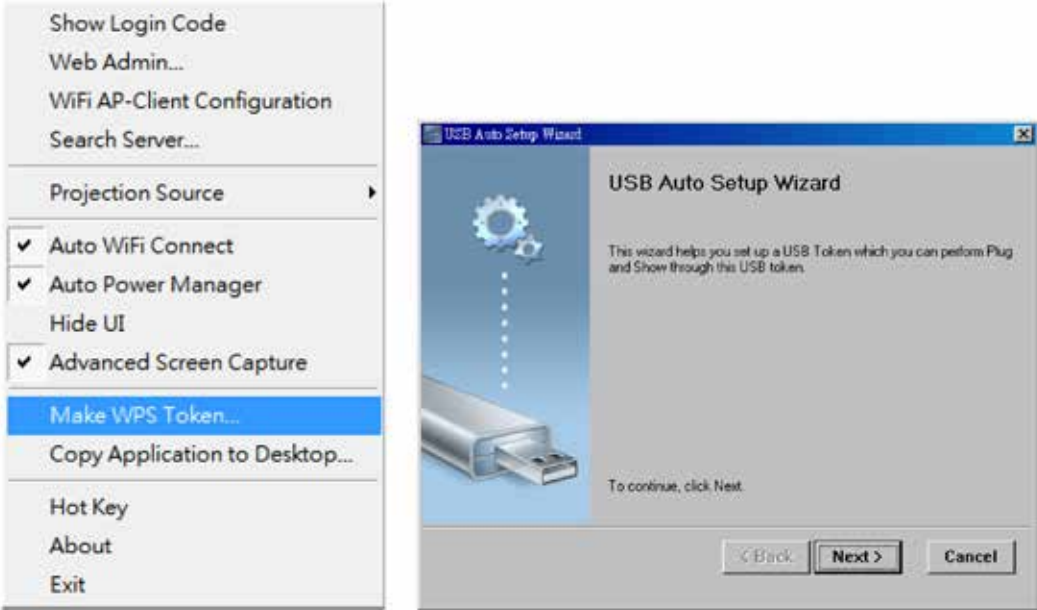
Show Login Code
Web Admin...
WiFi AP-Client Configuration
Search Server...
Projection Source
✔ Auto WiFi Connect
✔ Auto Power Manager
Hide UI
✔ Advanced Screen Capture
Make WPS Token...
Copy Application to Desktop...
Hot Key
About
Exit

USB Auto Setup Wizard

USB Auto Setup Wizard

This wizard helps you set up a USB Token which you can perform Plug and Show through this USB token.

To continue, click Next.

< Back
Next >
Cancel